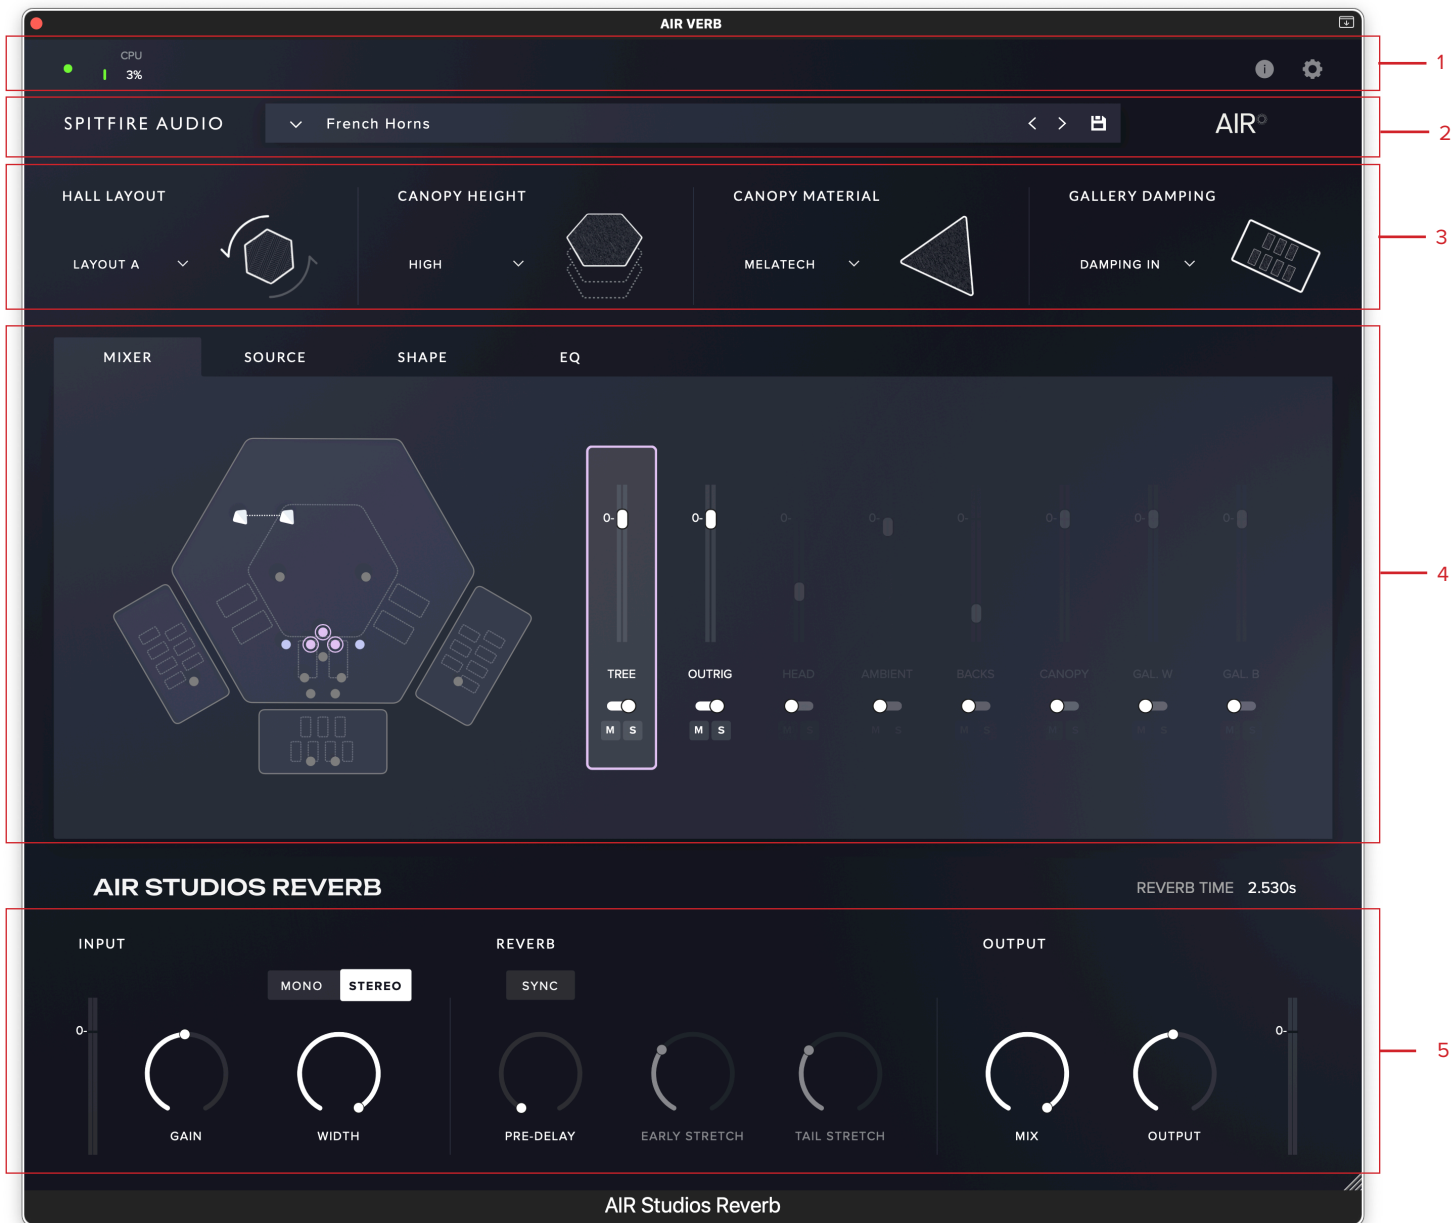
AIR VERB

CPU
3%

1

SPITFIRE AUDIO
French Horns
AIR

2

HALL LAYOUT
LAYOUT A
CANOPY HEIGHT
HIGH
CANOPY MATERIAL
MELATECH
GALLERY DAMPING
DAMPING IN

3

MIXER
SOURCE
SHAPE
EQ

0-
0-
0-
0-
0-
0-
0-
0-

TREE
OUTRIG
HEAD
AMBIENT
BACKS
CANOPY
GAL W
GAL B

M S
M S
M S
M S
M S
M S
M S
M S

4

AIR STUDIOS REVERB
REVERB TIME 2.530s

INPUT
MONO
STEREO
0-
GAIN
WIDTH
REVERB
SYNC
PRE-DELAY
EARLY STRETCH
TAIL STRETCH
OUTPUT
MIX
OUTPUT
0-

5

AIR Studios Reverb